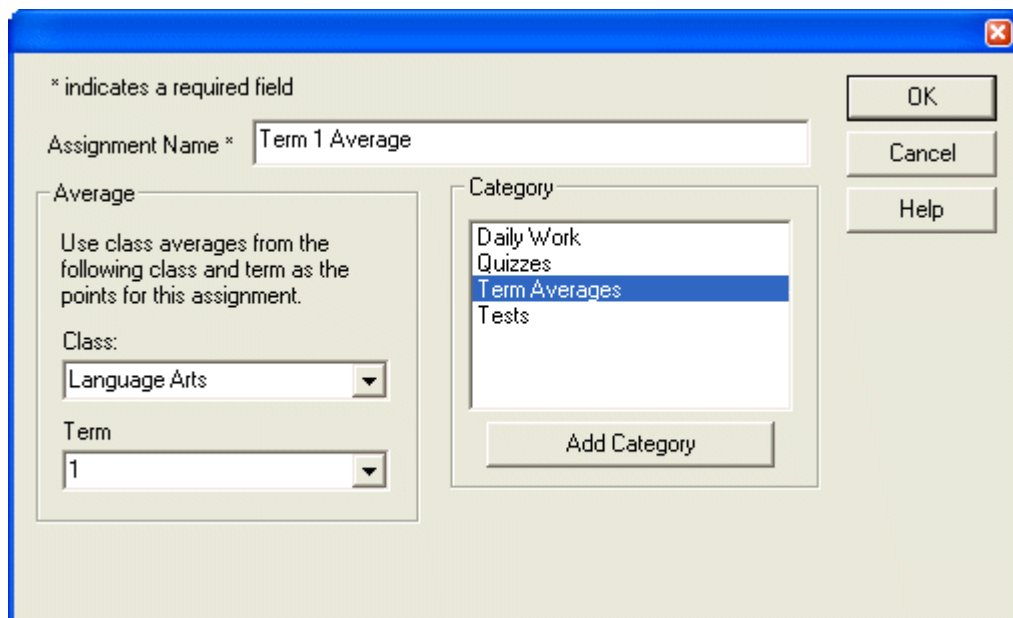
* indicates a required field

Assignment Name * Term 1 Average

OK

Cancel

Help

Average

Use class averages from the following class and term as the points for this assignment.

Class:

Language Arts

Term

1

Category

Daily Work
Quizzes
Term Averages
Tests

Add Category